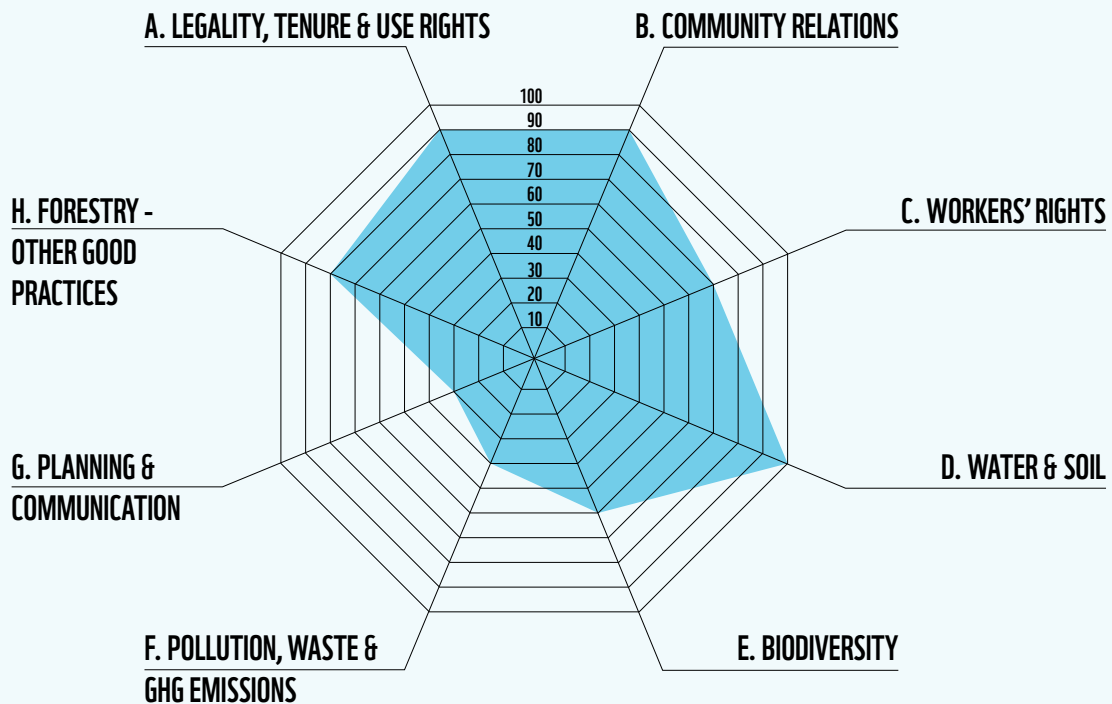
A. LEGALITY, TENURE & USE RIGHTS

B. COMMUNITY RELATIONS

100
90
80
70
60
50
40
30
20
10

H. FORESTRY - OTHER GOOD PRACTICES

C. WORKERS' RIGHTS

G. PLANNING & COMMUNICATION

D. WATER & SOIL

F. POLLUTION, WASTE & GHG EMISSIONS

E. BIODIVERSITY